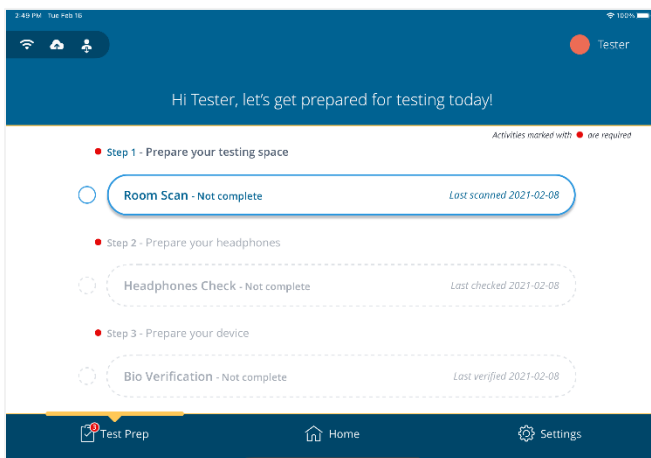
2:49 PM Tue Feb 16

100%

Tester

Hi Tester, let's get prepared for testing today!

Activities marked with ● are required

● Step 1 - Prepare your testing space

Room Scan - Not complete

Last scanned 2021-02-08

● Step 2 - Prepare your headphones

Headphones Check - Not complete

Last checked 2021-02-08

● Step 3 - Prepare your device

Bio Verification - Not complete

Last verified 2021-02-08

3 Test Prep

Home

Settings